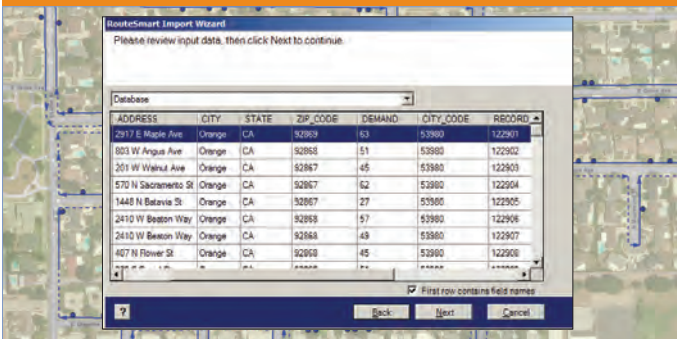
RouteSmart Import Wizard

Please review input data, then click Next to continue.

Database

| ADDRESS | CITY | STATE | ZIP_CODE | DEMAND | CITY_CODE | RECORD |
|---|---|---|---|---|---|---|
| 2917 E Maple Ave | Orange | CA | 92869 | 63 | 53980 | 122901 |
| 803 W Angus Ave | Orange | CA | 92868 | 51 | 53980 | 122902 |
| 201 W Walnut Ave | Orange | CA | 92867 | 45 | 53980 | 122903 |
| 570 N Sacramento St | Orange | CA | 92867 | 62 | 53980 | 122904 |
| 1448 N Batavia St | Orange | CA | 92867 | 27 | 53980 | 122905 |
| 2410 W Beston Way | Orange | CA | 92868 | 57 | 53980 | 122906 |
| 2410 W Beston Way | Orange | CA | 92868 | 49 | 53980 | 122907 |
| 407 N Flower St | Orange | CA | 92868 | 45 | 53980 | 122908 |
| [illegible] | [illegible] | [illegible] | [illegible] | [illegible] | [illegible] | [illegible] |

First row contains field names

?

Back

Next

Cancel